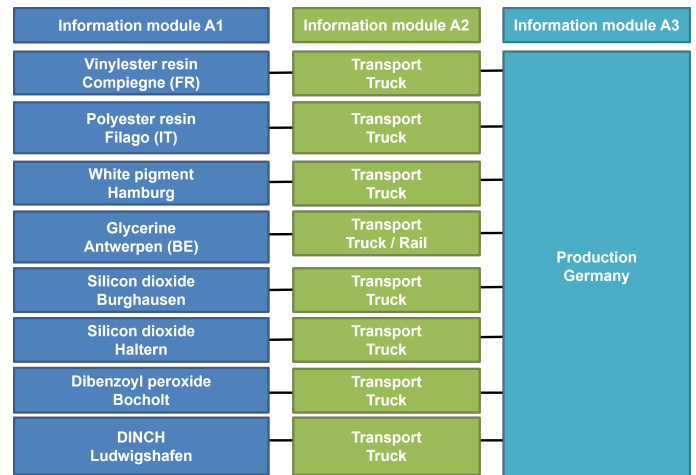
Information module A1

Information module A2

Information module A3

Vinylester resin
Compiegne (FR)

Transport
Truck

Polyester resin
Filago (IT)

Transport
Truck

White pigment
Hamburg

Transport
Truck

Glycerine
Antwerpen (BE)

Transport
Truck / Rail

Silicon dioxide
Burghausen

Transport
Truck

Silicon dioxide
Haltern

Transport
Truck

Dibenzoyl peroxide
Bocholt

Transport
Truck

DINCH
Ludwigshafen

Transport
Truck

Production
Germany